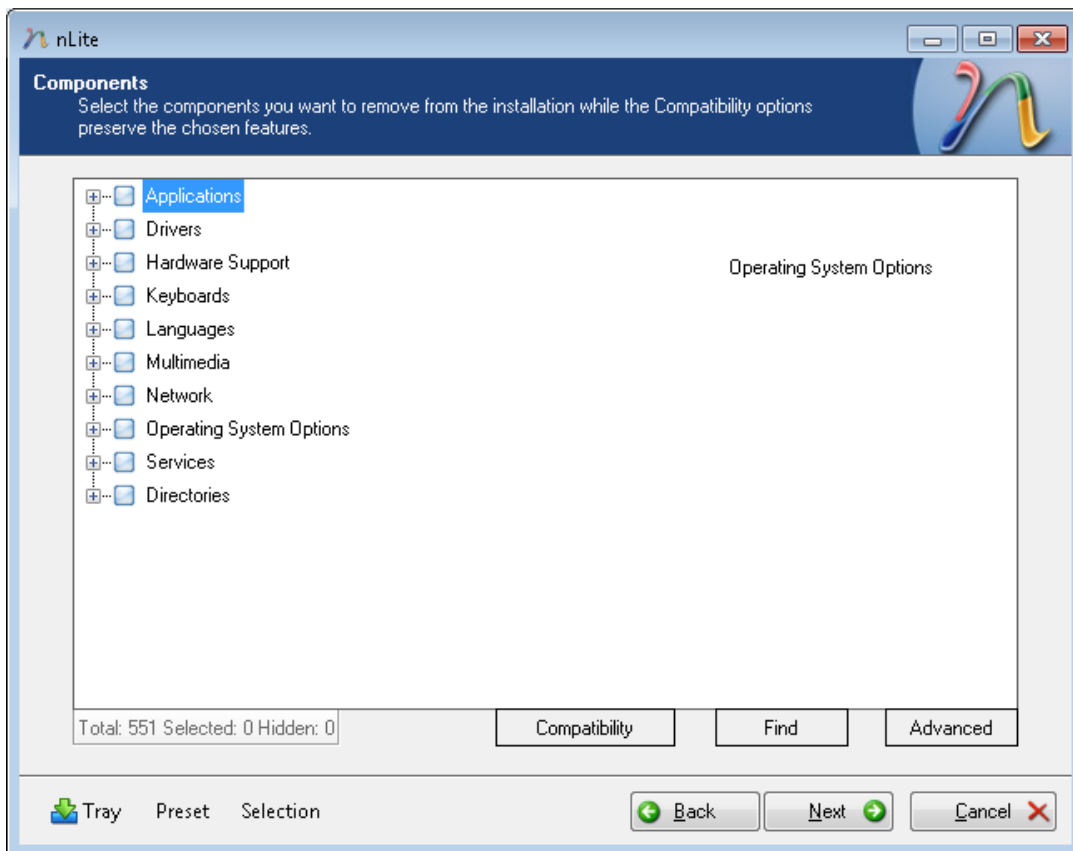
nLite

Components
Select the components you want to remove from the installation while the Compatibility options preserve the chosen features.

Applications
Drivers
Hardware Support
Keyboards
Languages
Multimedia
Network
Operating System Options
Services
Directories

Operating System Options

Total: 551 Selected: 0 Hidden: 0

Compatibility

Find

Advanced

Tray

Preset

Selection

Back

Next

Cancel